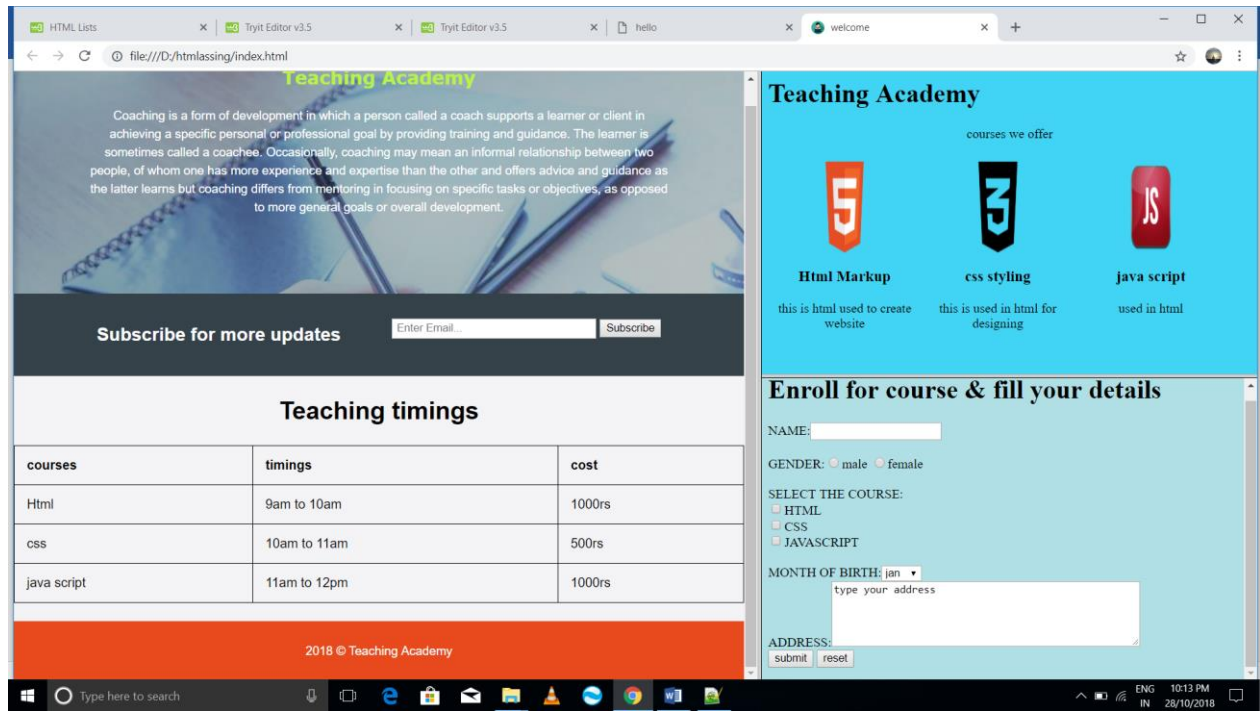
HTML Lists × Tryit Editor v3.5 × Tryit Editor v3.5 × hello × welcome × +

file:///D:/htmlassing/index.html

Teaching Academy

Coaching is a form of development in which a person called a coach supports a learner or client in achieving a specific personal or professional goal by providing training and guidance. The learner is sometimes called a coachee. Occasionally, coaching may mean an informal relationship between two people, of whom one has more experience and expertise than the other and offers advice and guidance as the latter learns but coaching differs from mentoring in focusing on specific tasks or objectives, as opposed to more general goals or overall development.

Subscribe for more updates

Enter Email... Subscribe

Teaching timings

| courses | timings | cost |
|---|---|---|
| Html | 9am to 10am | 1000rs |
| css | 10am to 11am | 500rs |
| java script | 11am to 12pm | 1000rs |

2018 © Teaching Academy

Teaching Academy

courses we offer

5

3

JS

Html Markup

this is html used to create website

css styling

this is used in html for designing

java script

used in html

Enroll for course & fill your details

NAME:

GENDER: male female

SELECT THE COURSE:
HTML
CSS
JAVASCRIPT

MONTH OF BIRTH: jan

type your address

ADDRESS:

submit reset

Type here to search

ENG IN 10:13 PM 28/10/2018